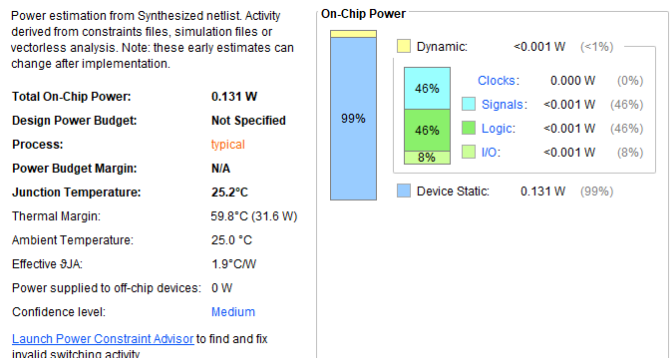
Power estimation from Synthesized netlist. Activity derived from constraints files, simulation files or vectorless analysis. Note: these early estimates can change after implementation.

| | |
|---|---|
| **Total On-Chip Power:** | **0.131 W** |
| **Design Power Budget:** | **Not Specified** |
| **Process:** | typical |
| **Power Budget Margin:** | **N/A** |
| **Junction Temperature:** | **25.2°C** |
| Thermal Margin: | 59.8°C (31.6 W) |
| Ambient Temperature: | 25.0 °C |
| Effective ϑJA: | 1.9°C/W |
| Power supplied to off-chip devices: | 0 W |
| Confidence level: | Medium |

Launch Power Constraint Advisor to find and fix invalid switching activity

**On-Chip Power**

99%

Dynamic: <0.001 W (<1%)

46%
46%
8%

| | | |
|---|---|---|
| Clocks: | 0.000 W | (0%) |
| Signals: | <0.001 W | (46%) |
| Logic: | <0.001 W | (46%) |
| I/O: | <0.001 W | (8%) |

Device Static: 0.131 W (99%)